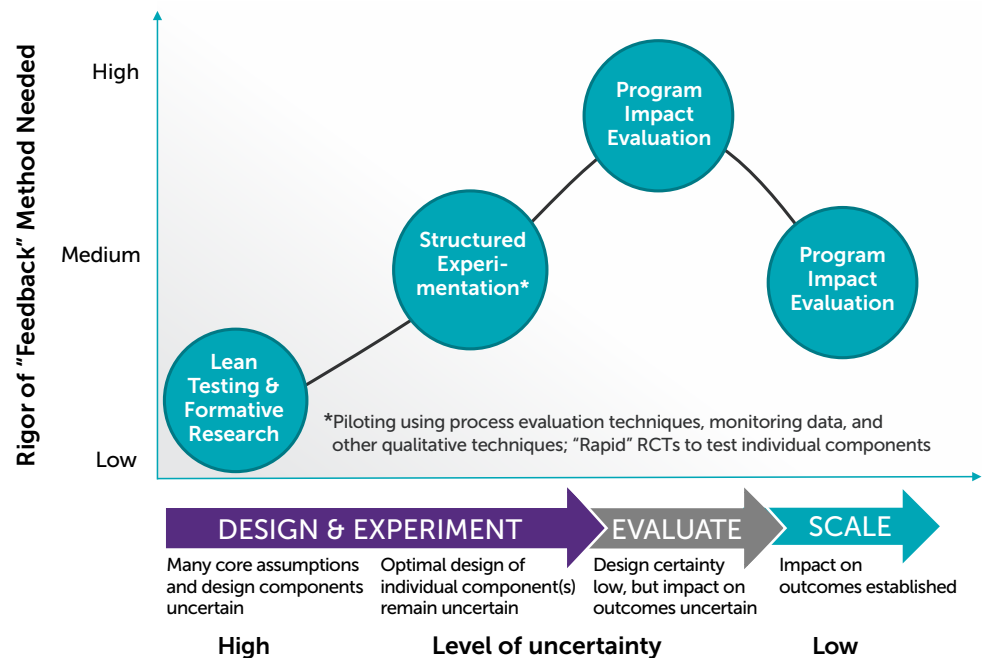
Rigor of "Feedback" Method Needed

High

Medium

Low

Program Impact Evaluation

Structured Experimentation*

Program Impact Evaluation

Lean Testing & Formative Research

*Piloting using process evaluation techniques, monitoring data, and other qualitative techniques; "Rapid" RCTs to test individual components

DESIGN & EXPERIMENT

EVALUATE

SCALE

Many core assumptions and design components uncertain

Optimal design of individual component(s) remain uncertain

Design certainty low, but impact on outcomes uncertain

Impact on outcomes established

High

Level of uncertainty

Low